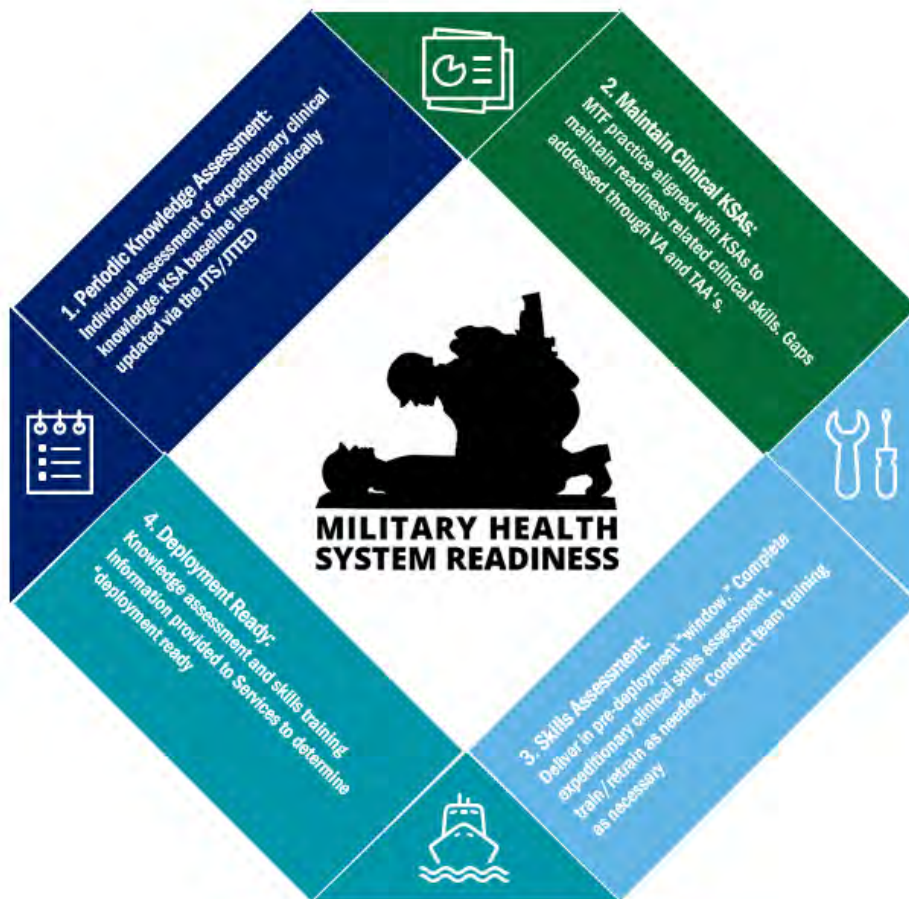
1. Periodic Knowledge Assessment:
Individual assessment of expeditionary clinical knowledge. KSA baseline lists periodically updated via the JTS/JTTED

2. Maintain Clinical KSAs:
MTF practice aligned with KSAs to maintain readiness related clinical skills. Gaps addressed through VA and TAA's.

MILITARY HEALTH SYSTEM READINESS

4. Deployment Ready:
Knowledge assessment and skills training information provided to Services to determine "deployment ready

3. Skills Assessment:
Deliver in pre-deployment "window." Complete expeditionary clinical skills assessment, train/retrain as needed. Conduct team training as necessary